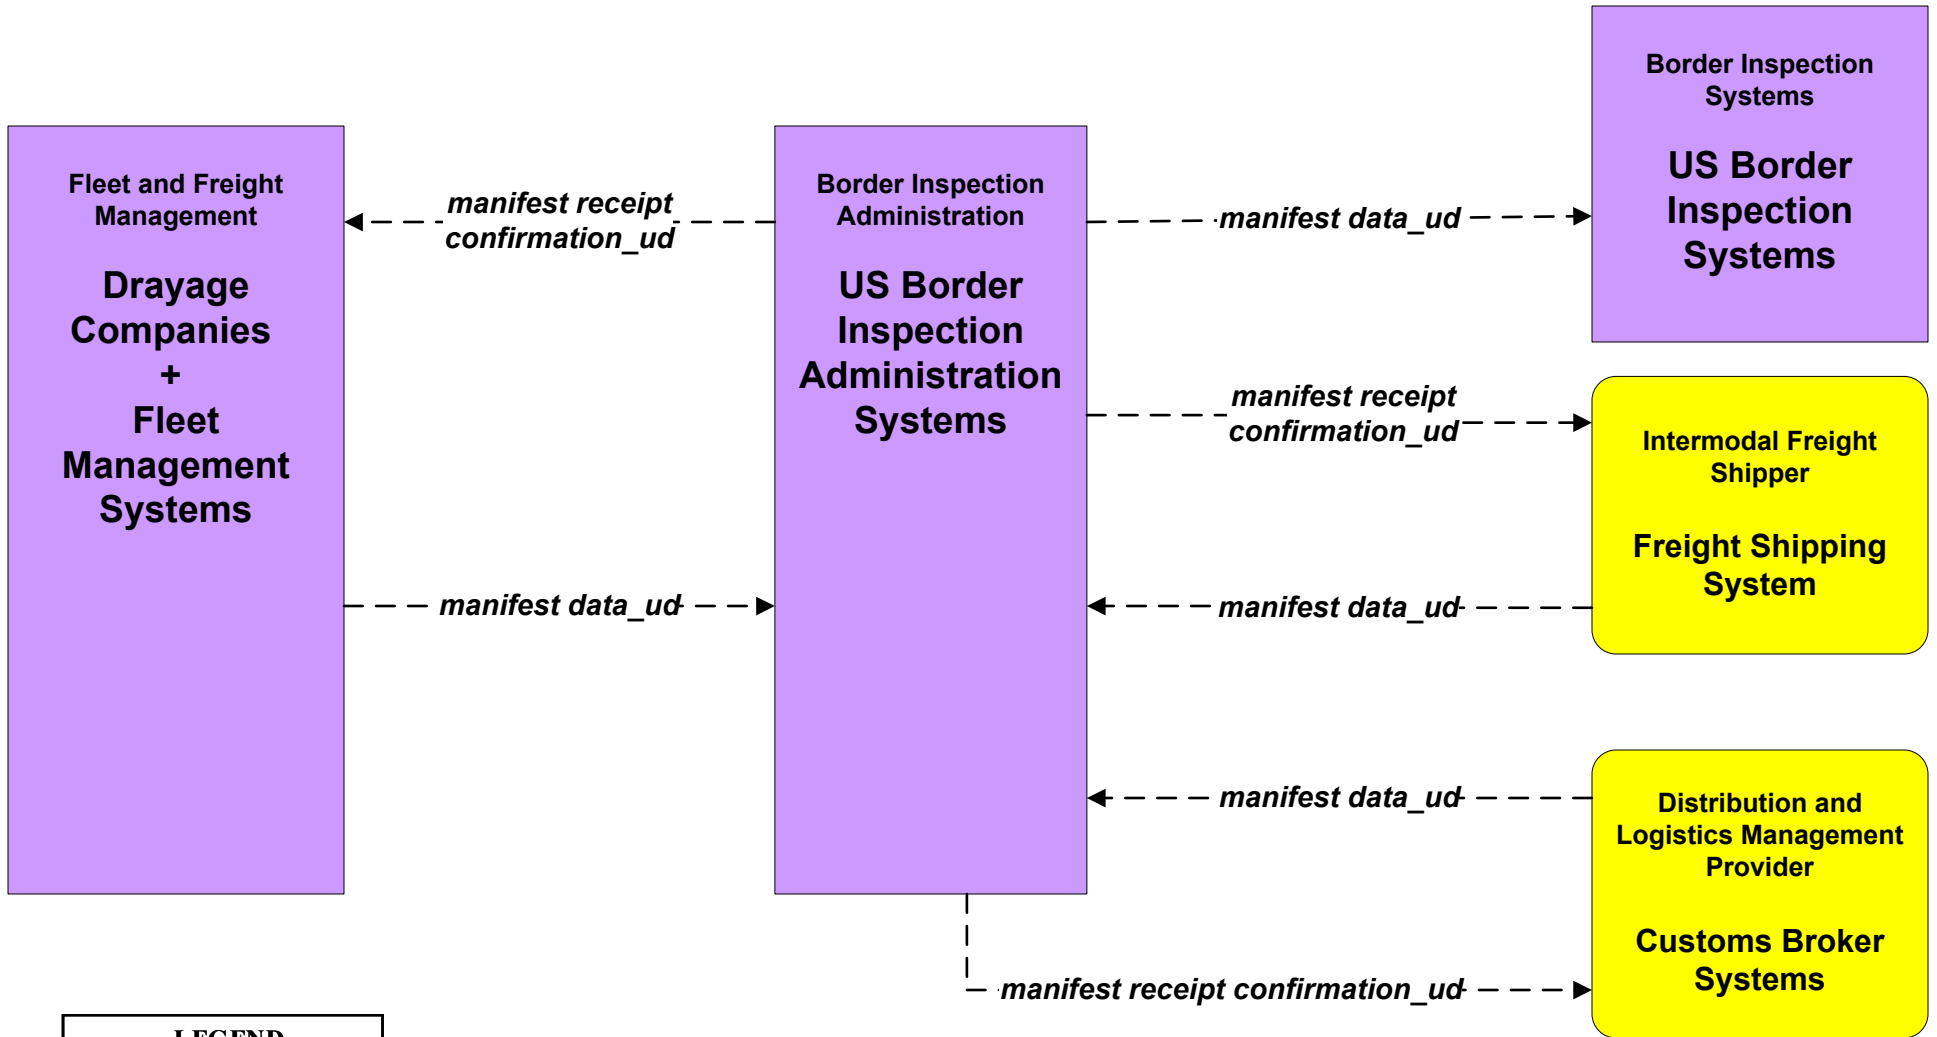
Fleet and Freight Management

Drayage Companies + Fleet Management Systems

manifest receipt confirmation_ud

manifest data_ud

Border Inspection Administration

US Border Inspection Administration Systems

manifest data_ud

manifest receipt confirmation_ud

manifest data_ud

manifest data_ud

manifest receipt confirmation_ud

Border Inspection Systems

US Border Inspection Systems

Intermodal Freight Shipper

Freight Shipping System

Distribution and Logistics Management Provider

Customs Broker Systems

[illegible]